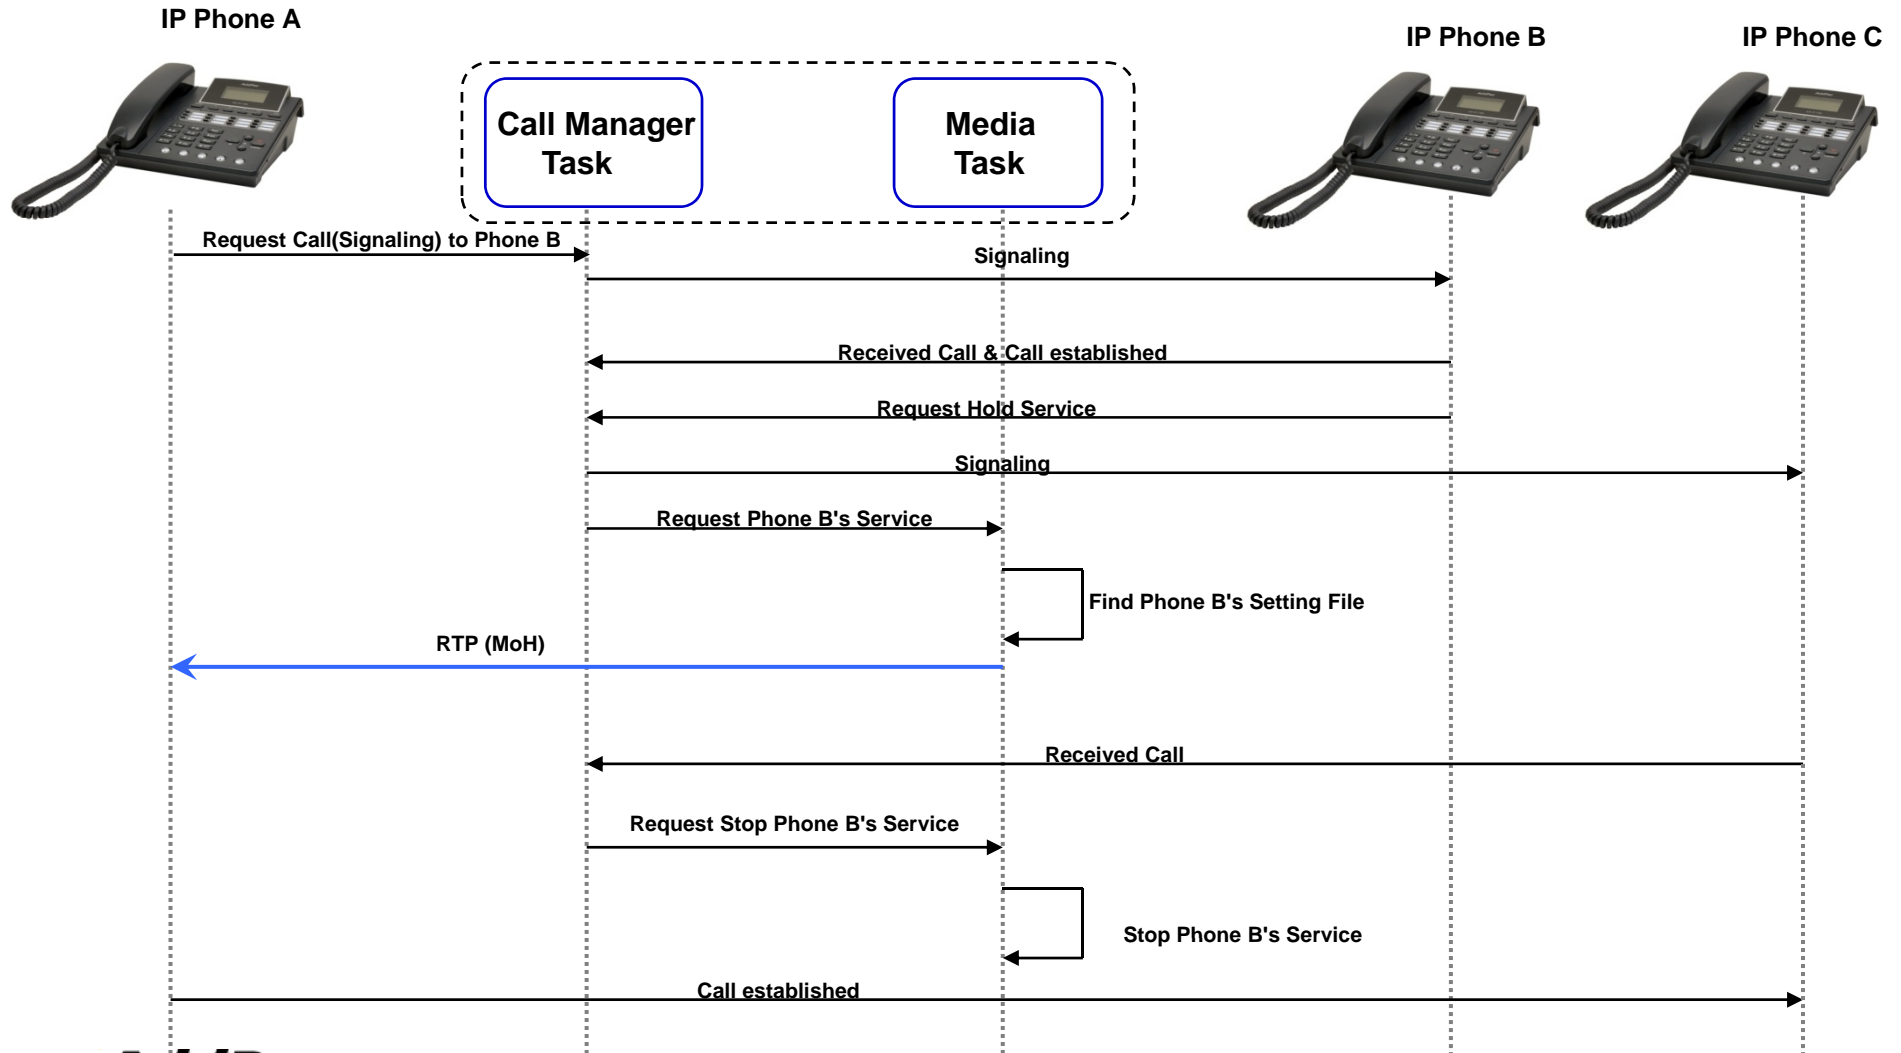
IP Phone A

Call Manager Task

Media Task

IP Phone B

IP Phone C

Request Call(Signaling) to Phone B

Signaling

Received Call & Call established

Request Hold Service

Signaling

Request Phone B's Service

Find Phone B's Setting File

RTP (MoH)

Received Call

Request Stop Phone B's Service

Stop Phone B's Service

Call established